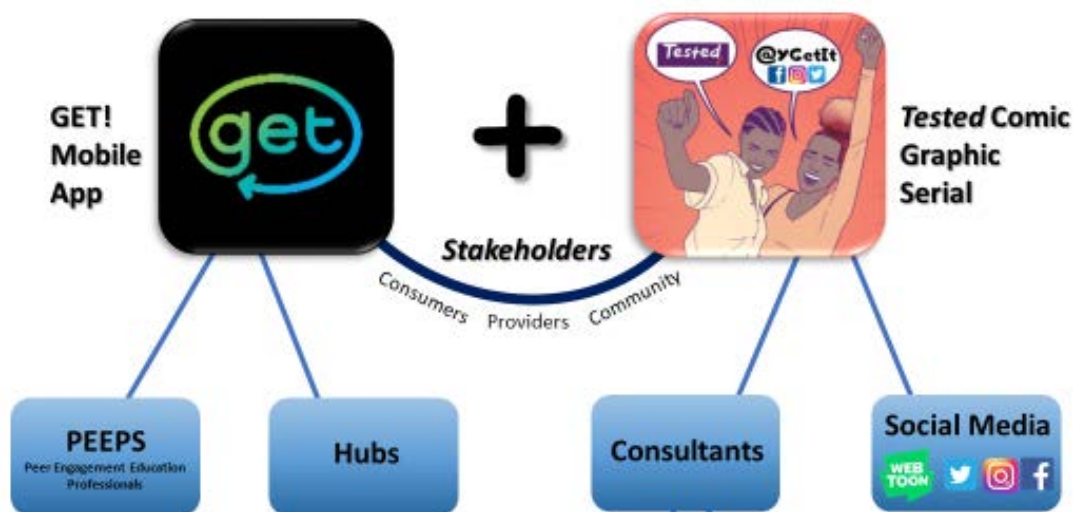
GET! Mobile App

get

+

Tested

@yGetIt

Tested Comic Graphic Serial

Stakeholders

Consumers Providers Community

PEEPS
Peer Engagement Education Professionals

Hubs

Consultants

Social Media

WEB TOON